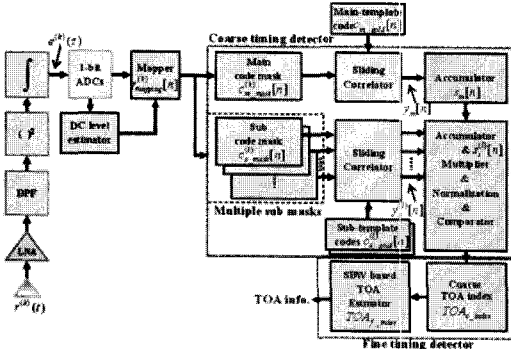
Main template code $c_{m\_mpl}[n]$

Coarse timing detector

$e^{(k)}(t)$

$\int$

1-bit ADCs

Mapper $r^{(k)}_{mapping}[n]$

Main code mask $c^{(k)}_{m\_mask}[n]$

Sliding Correlator

Accumulator $\hat{y}_m[n]$

$(\cdot)^2$

DC level estimator

$y_m[n]$

BPF

Sub code mask $c^{(k)}_{s\_mask}[n]$

Sliding Correlator

Accumulator & $y^{(l)}[n]$ Multiplier & Normalization & Comparator

Multiple sub masks

$y^{(l)}[n]$

Sub template codes $c^{(l)}_{s\_mpl}[n]$

LNA

$r^{(k)}(t)$

TOA info.

SDW based TOA Estimator $TOA_{f\_index}$

Coarse TOA index $TOA_{c\_index}$

Fine timing detector